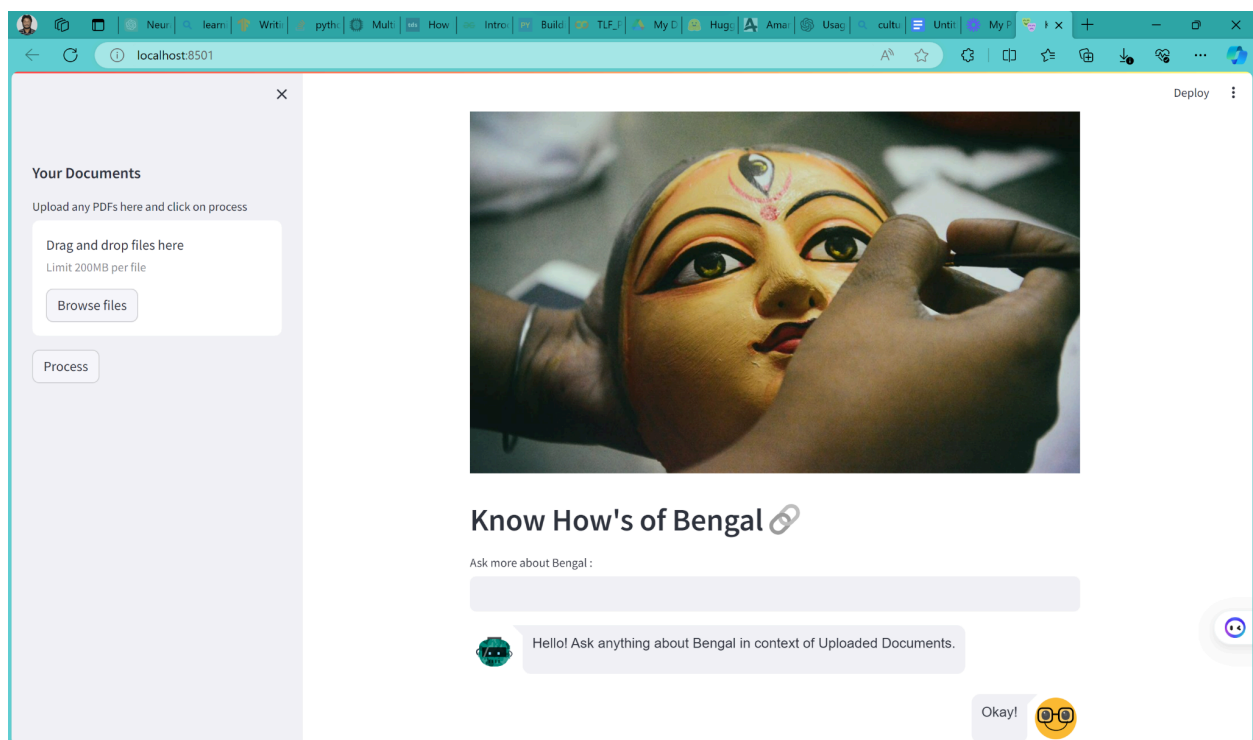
Neur | learn | Writ | pytho | Mult | How | Intro | Build | TLF_I | My D | Hugg | Amar | Usag | cultu | Unti | My P | K ×

localhost:8501

Deploy

×

Your Documents

Upload any PDFs here and click on process

Drag and drop files here

Limit 200MB per file

Browse files

Process

Know How's of Bengal

Ask more about Bengal :

Hello! Ask anything about Bengal in context of Uploaded Documents.

Okay!